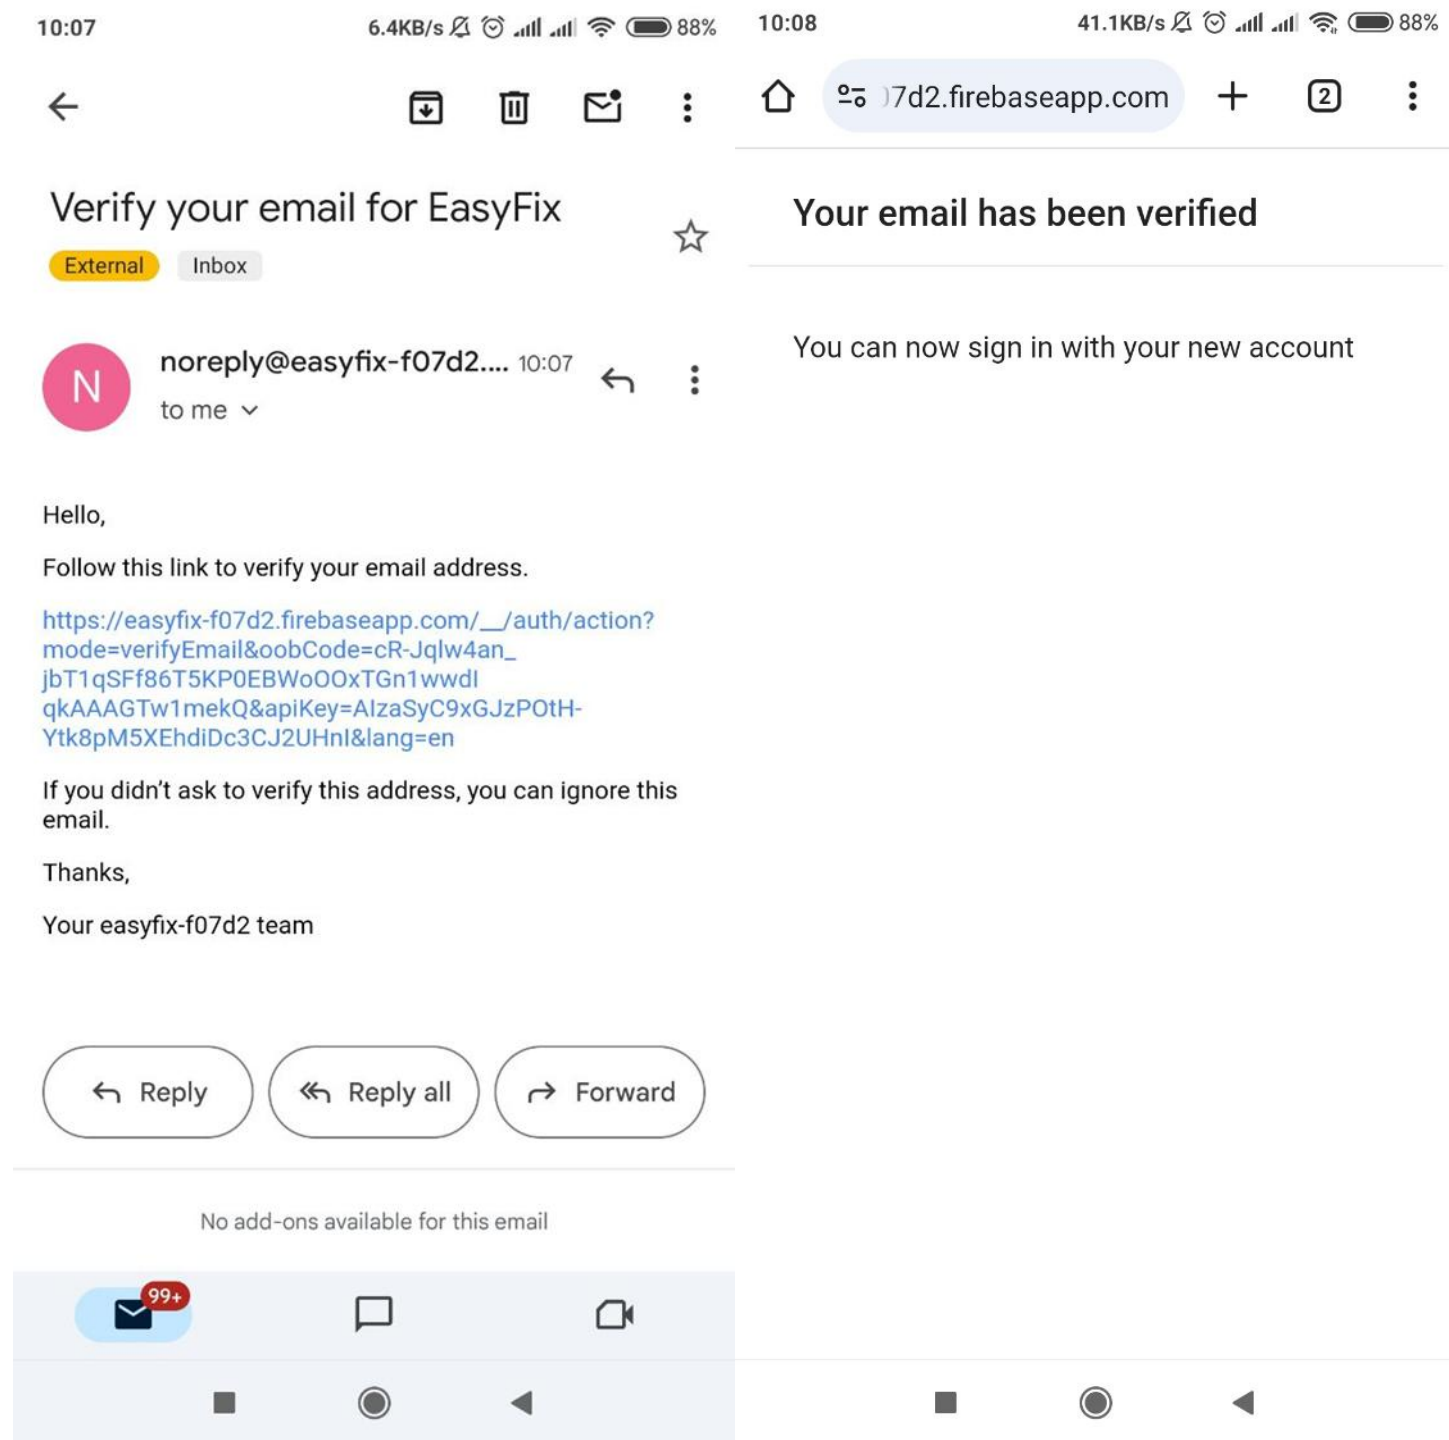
10:07 6.4KB/s 88%

Verify your email for EasyFix

External Inbox

N noreply@easyfix-f07d2.... 10:07
to me

Hello,

Follow this link to verify your email address.

https://easyfix-f07d2.firebaseapp.com/__/auth/action?mode=verifyEmail&oobCode=cR-Jqlw4an_jbT1qSFf86T5KP0EBWoOOxTGn1wwdlqkAAAGTw1mekQ&apiKey=AIzaSyC9xGJzPOtH-Ytk8pM5XEhdiDc3CJ2UHnI&lang=en

If you didn't ask to verify this address, you can ignore this email.

Thanks,

Your easyfix-f07d2 team

Reply Reply all Forward

No add-ons available for this email

99+

10:08 41.1KB/s 88%

)7d2.firebaseapp.com 2

Your email has been verified

You can now sign in with your new account